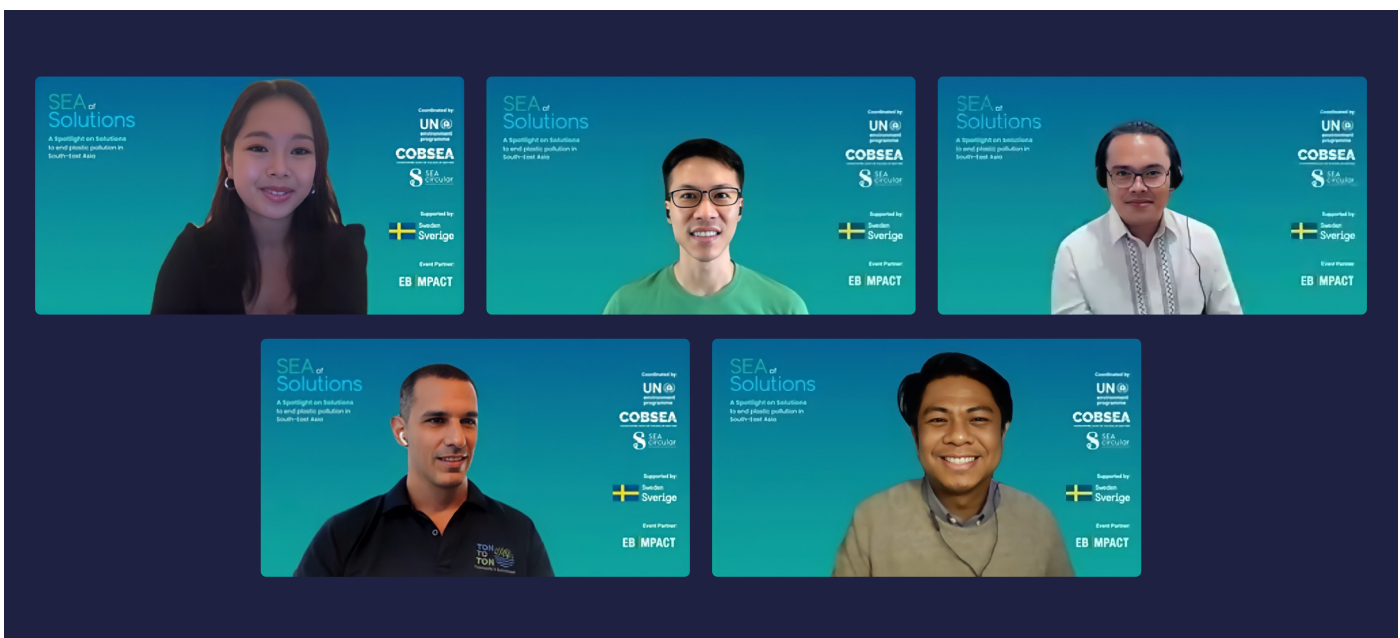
SEA of Solutions
A Spotlight on Solutions to end plastic pollution in South-East Asia

Coordinated by:
UN environment programme
COBSEA
SEA circular

Supported by:
Sweden Sverige

Event Partner:
EB IMPACT

SEA of Solutions
A Spotlight on Solutions to end plastic pollution in South-East Asia

Coordinated by:
UN environment programme
COBSEA
SEA circular

Supported by:
Sweden Sverige

Event Partner:
EB IMPACT

SEA of Solutions
A Spotlight on Solutions to end plastic pollution in South-East Asia

Coordinated by:
UN environment programme
COBSEA
SEA circular

Supported by:
Sweden Sverige

Event Partner:
EB IMPACT

SEA of Solutions
A Spotlight on Solutions to end plastic pollution in South-East Asia

Coordinated by:
UN environment programme
COBSEA
SEA circular

Supported by:
Sweden Sverige

Event Partner:
EB IMPACT

TON TO TON

SEA of Solutions
A Spotlight on Solutions to end plastic pollution in South-East Asia

Coordinated by:
UN environment programme
COBSEA
SEA circular

Supported by:
Sweden Sverige

Event Partner:
EB IMPACT